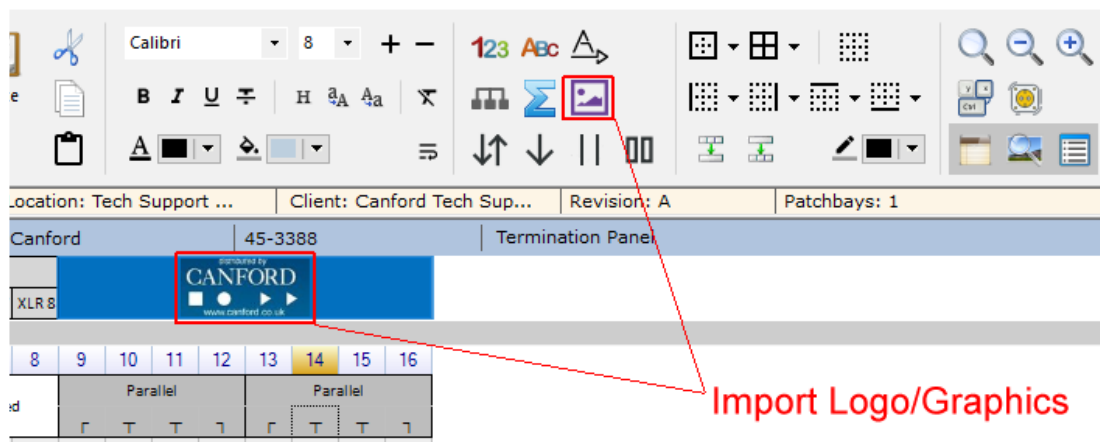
e

Calibri 8 + −

B I U H

123 ABC

Location: Tech Support ... | Client: Canford Tech Sup... | Revision: A | Patchbays: 1

Canford | 45-3388 | Termination Panel

XLR 8

distributed by
CANFORD
www.canford.co.uk

| 8 | 9 | 10 | 11 | 12 | 13 | 14 | 15 | 16 |
|---|---|---|---|---|---|---|---|---|

ed

Parallel

Parallel

Import Logo/Graphics